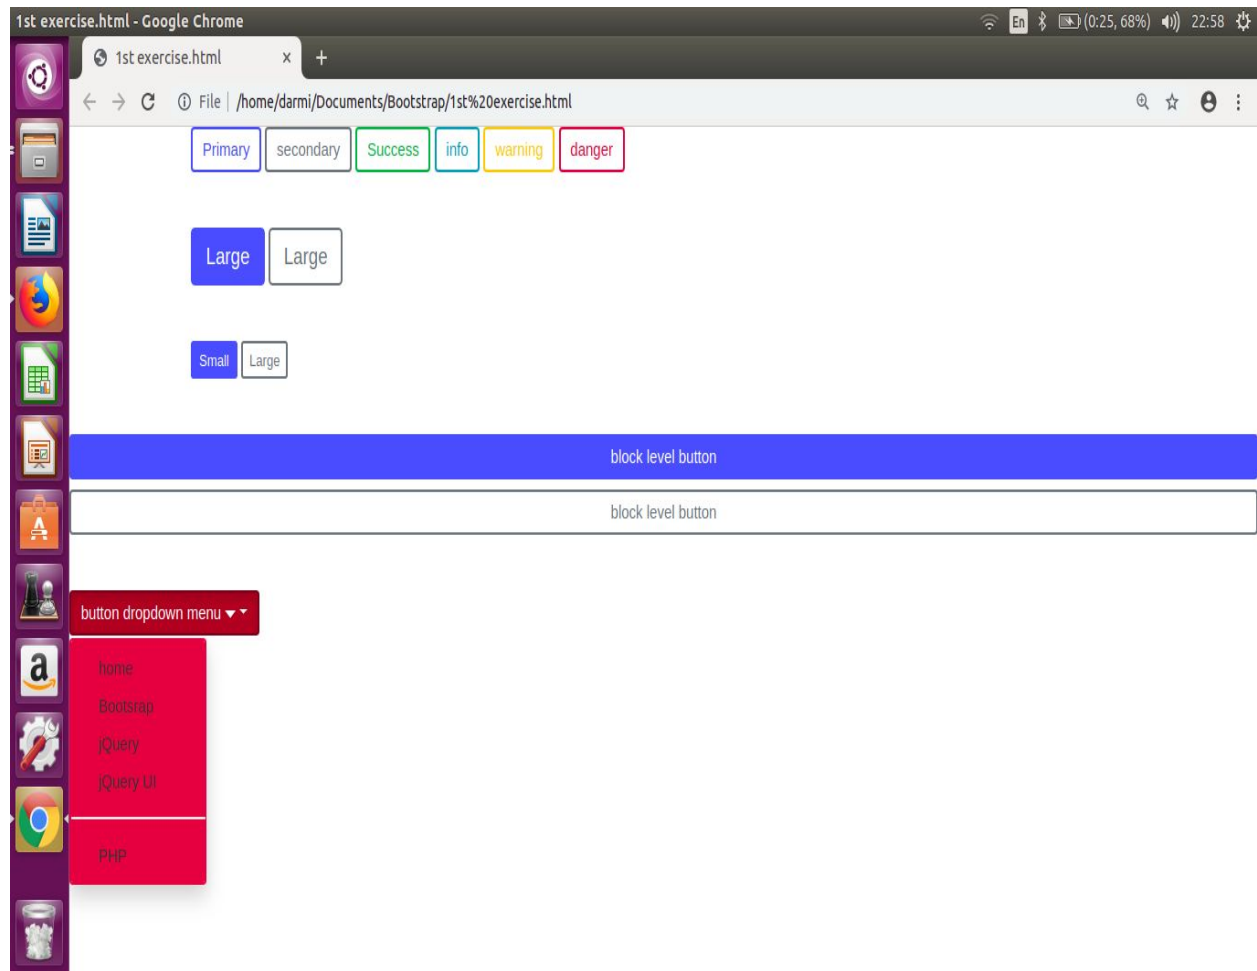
1st exercise.html - Google Chrome

En (0:25, 68%) 22:58

1st exercise.html ×

File | /home/darmi/Documents/Bootstrap/1st%20exercise.html

Primary secondary Success info warning danger

Large Large

Small Large

block level button

block level button

button dropdown menu

home

Bootsrap

jQuery

jQuery UI

PHP